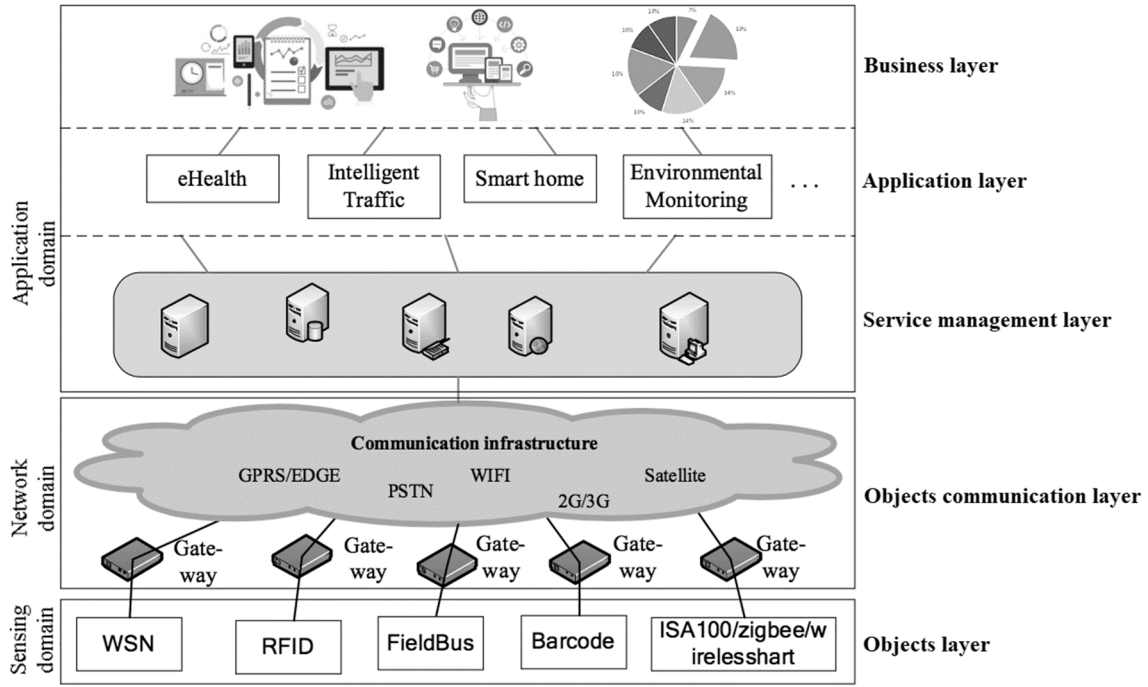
Business layer

eHealth

Intelligent Traffic

Smart home

Environmental Monitoring

. . .

Application layer

Application domain

Service management layer

Communication infrastructure

GPRS/EDGE

PSTN

WIFI

2G/3G

Satellite

Network domain

Objects communication layer

Gateway

Gateway

Gateway

Gateway

Gateway

Sensing domain

WSN

RFID

FieldBus

Barcode

ISA100/zigbee/wirelesshart

Objects layer